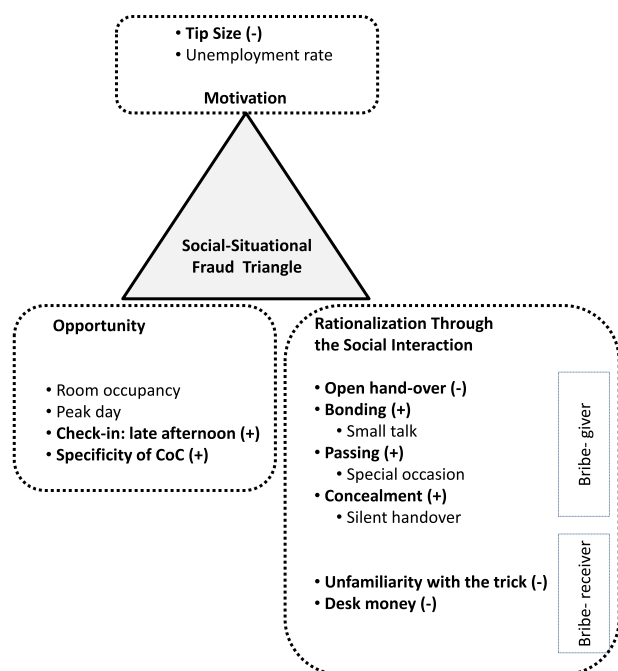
• Tip Size (-)
• Unemployment rate

Motivation

Social-Situational Fraud Triangle

Opportunity

• Room occupancy
• Peak day
• Check-in: late afternoon (+)
• Specificity of CoC (+)

Rationalization Through the Social Interaction

• Open hand-over (-)
• Bonding (+)
  • Small talk
• Passing (+)
  • Special occasion
• Concealment (+)
  • Silent handover

Bribe- giver

• Unfamiliarity with the trick (-)
• Desk money (-)

Bribe- receiver